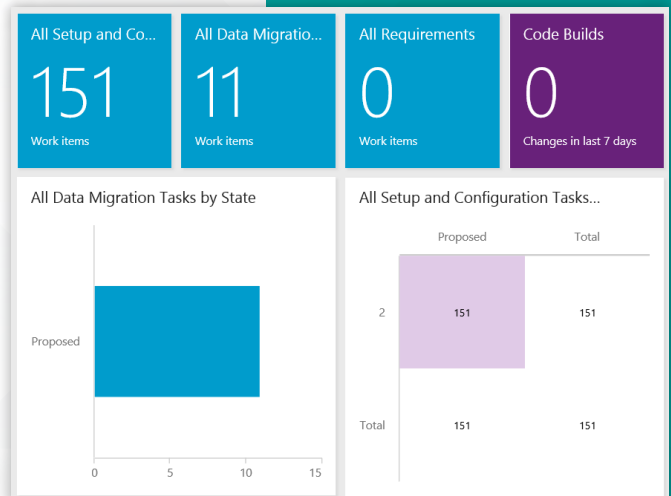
All Setup and Co...
151
Work items

All Data Migratio...
11
Work items

All Requirements
0
Work items

Code Builds
0
Changes in last 7 days

All Data Migration Tasks by State

Proposed

0 5 10 15

All Setup and Configuration Tasks...

| | Proposed | Total |
|---|---|---|
| 2 | 151 | 151 |
| Total | 151 | 151 |